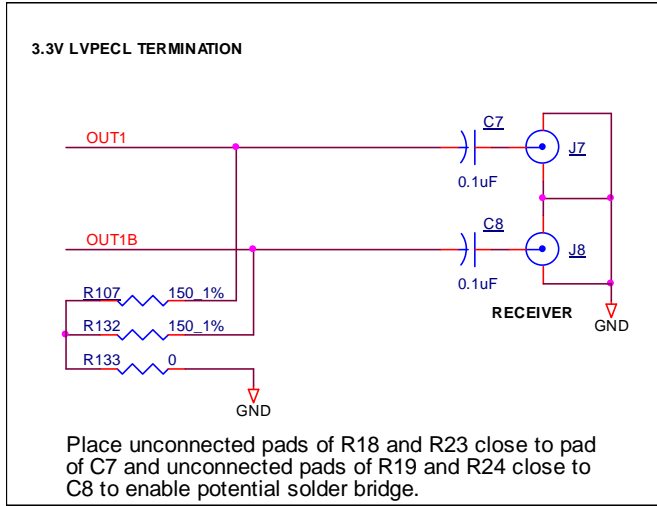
3.3V LVPECL TERMINATION

OUT1

C7

J7

0.1uF

OUT1B

C8

J8

0.1uF

R107 150_1%

R132 150_1%

RECEIVER

GND

R133 0

GND

Place unconnected pads of R18 and R23 close to pad of C7 and unconnected pads of R19 and R24 close to C8 to enable potential solder bridge.